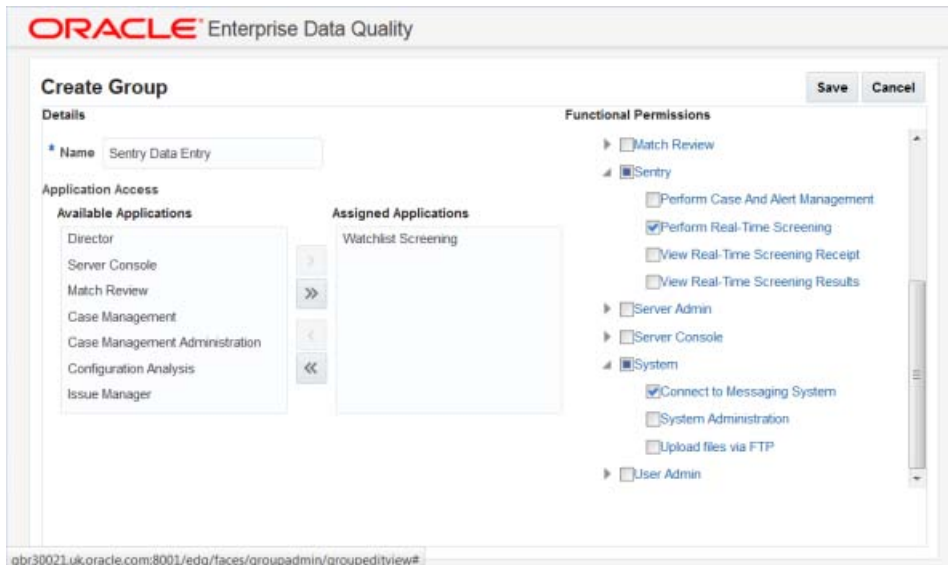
ORACLE Enterprise Data Quality

Create Group

Save Cancel

Details

* Name Sentry Data Entry

Application Access

Available Applications

Director
Server Console
Match Review
Case Management
Case Management Administration
Configuration Analysis
Issue Manager

>
»
<
«

Assigned Applications

Watchlist Screening

Functional Permissions

Match Review
Sentry
Perform Case And Alert Management
Perform Real-Time Screening
View Real-Time Screening Receipt
View Real-Time Screening Results
Server Admin
Server Console
System
Connect to Messaging System
System Administration
Upload files via FTP
User Admin

gbr30021.uk.oracle.com:8001/edq/faces/groupadmin/groupeditview#